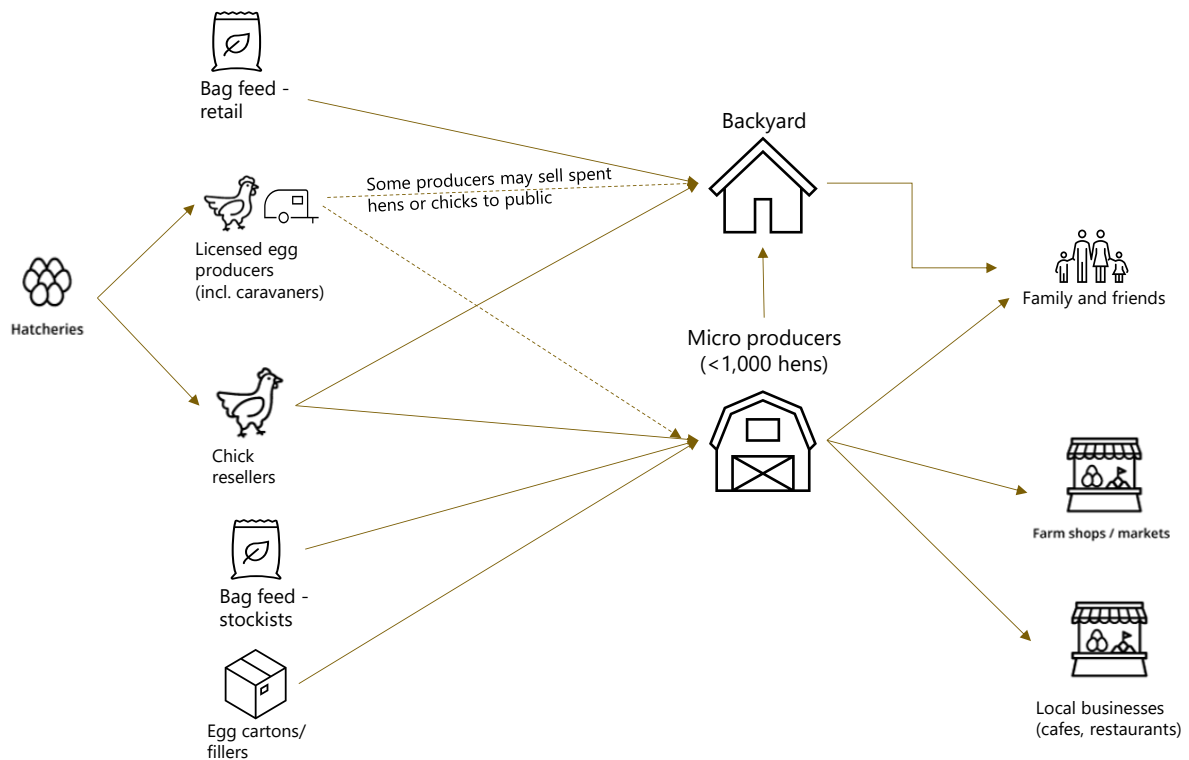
Bag feed - retail

Licensed egg producers (incl. caravaners)

Hatcheries

Chick resellers

Bag feed - stockists

Egg cartons/ fillers

Some producers may sell spent hens or chicks to public

Backyard

Micro producers (<1,000 hens)

Family and friends

Farm shops / markets

Local businesses (cafes, restaurants)